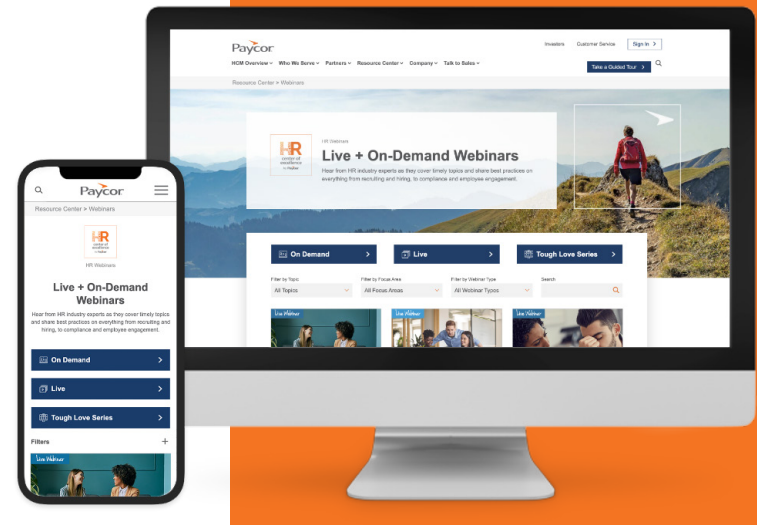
Paycor

Investors Customer Service Sign In >

HCM Overview ˅ Who We Serve ˅ Partners ˅ Resource Center ˅ Company ˅ Talk to Sales ˅

Take a Guided Tour >

Resource Center > Webinars

HR center of excellence by Paycor

HR Webinars

Live + On-Demand Webinars

Hear from HR industry experts as they cover timely topics and share best practices on everything from recruiting and hiring, to compliance and employee engagement.

On Demand >

Live >

Tough Love Series >

Filter by Topic
All Topics

Filter by Focus Area
All Focus Areas

Filter by Webinar Type
All Webinar Types

Search

Live Webinar

Live Webinar

Live Webinar

Paycor

Resource Center > Webinars

HR center of excellence by Paycor

HR Webinars

Live + On-Demand Webinars

Hear from HR industry experts as they cover timely topics and share best practices on everything from recruiting and hiring, to compliance and employee engagement.

On Demand >

Live >

Tough Love Series >

Filters +

Live Webinar